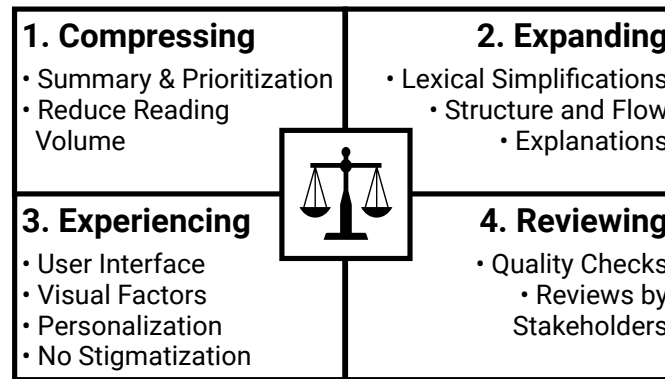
1. Compressing
• Summary & Prioritization
• Reduce Reading Volume

2. Expanding
• Lexical Simplifications
• Structure and Flow
• Explanations

3. Experiencing
• User Interface
• Visual Factors
• Personalization
• No Stigmatization

4. Reviewing
• Quality Checks
• Reviews by Stakeholders